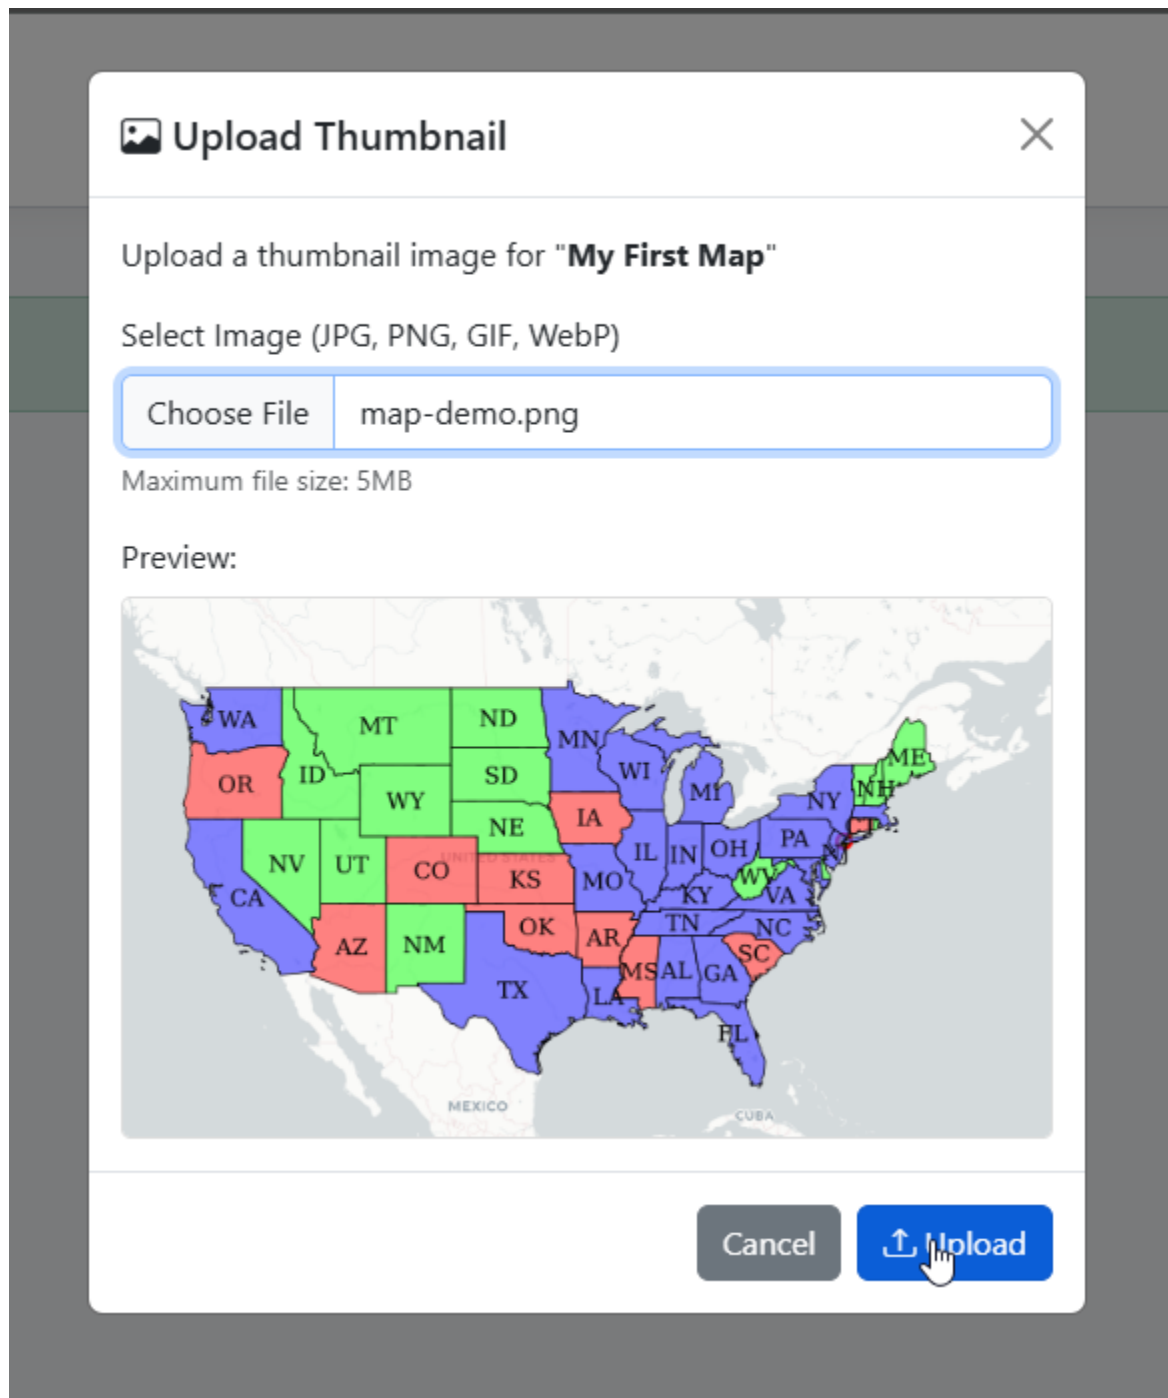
Upload Thumbnail

Upload a thumbnail image for "**My First Map**"

Select Image (JPG, PNG, GIF, WebP)

Choose File map-demo.png

Maximum file size: 5MB

Preview:

WA MT ND MN OR ID SD WI ME WY MI NY NH NE IA PA NV UT CO IL IN OH CA KS MO WV VA KY OK TN NC AZ NM AR SC MS AL GA TX LA FL

UNITED STATES

MEXICO

CUBA

Cancel Upload